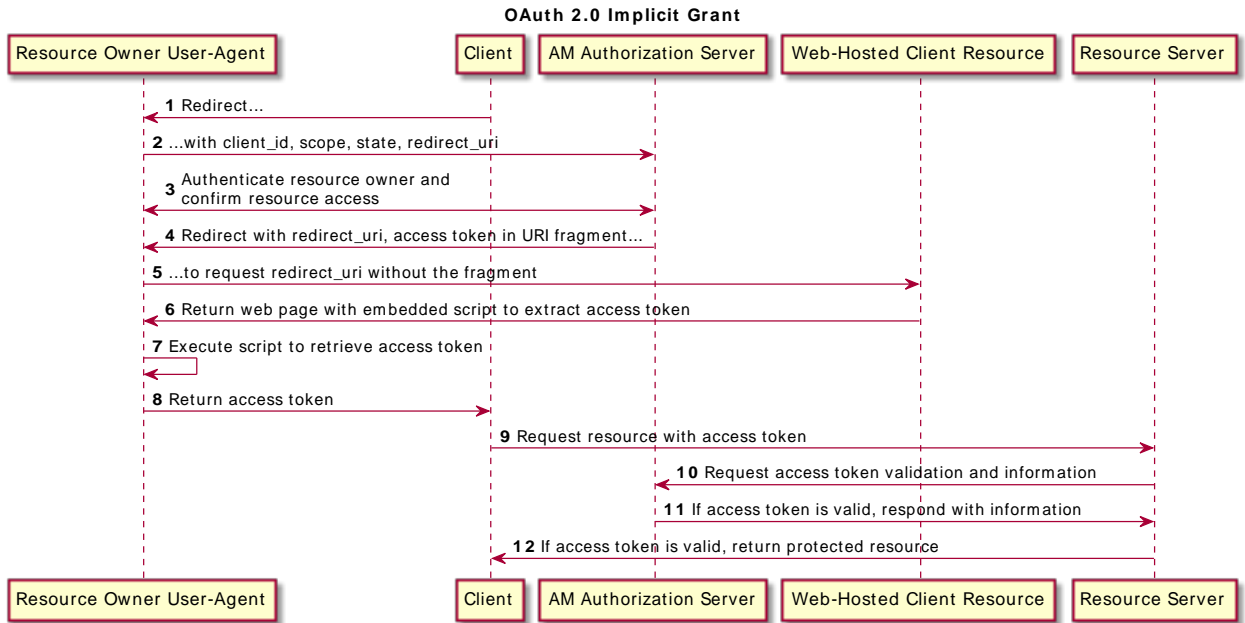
OAuth 2.0 Implicit Grant

Resource Owner User-Agent

Client

AM Authorization Server

Web-Hosted Client Resource

Resource Server

1 Redirect...

2 ...with client_id, scope, state, redirect_uri

3 Authenticate resource owner and confirm resource access

4 Redirect with redirect_uri, access token in URI fragment...

5 ...to request redirect_uri without the fragment

6 Return web page with embedded script to extract access token

7 Execute script to retrieve access token

8 Return access token

9 Request resource with access token

10 Request access token validation and information

11 If access token is valid, respond with information

12 If access token is valid, return protected resource

Resource Owner User-Agent

Client

AM Authorization Server

Web-Hosted Client Resource

Resource Server